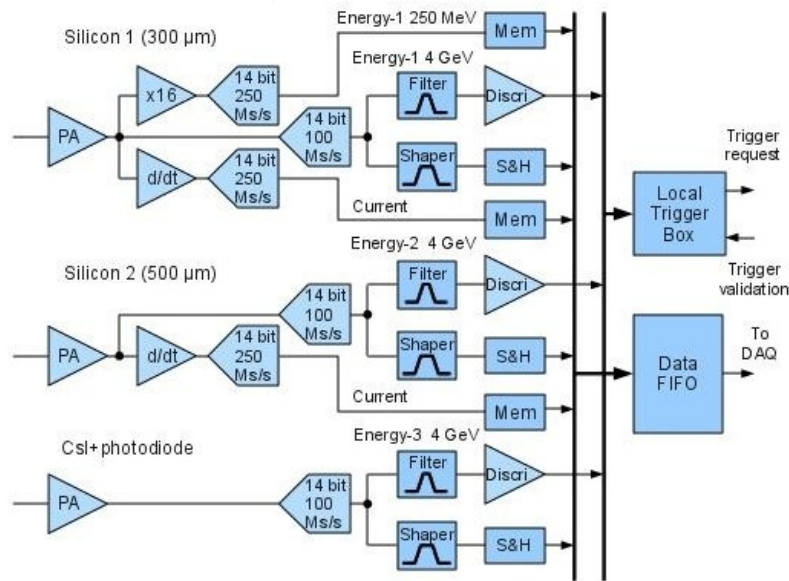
Silicon 1 (300 µm)

Energy-1 250 MeV

Mem

Energy-1 4 GeV

PA

x16

14 bit 250 Ms/s

14 bit 100 Ms/s

Filter

Discri

Shaper

S&H

d/dt

14 bit 250 Ms/s

Current

Mem

Trigger request

Local Trigger Box

Trigger validation

Energy-2 4 GeV

Silicon 2 (500 µm)

14 bit 100 Ms/s

Filter

Discri

PA

d/dt

14 bit 250 Ms/s

Shaper

S&H

Data FIFO

To DAQ

Current

Mem

Energy-3 4 GeV

CsI+photodiode

Filter

Discri

PA

14 bit 100 Ms/s

Shaper

S&H